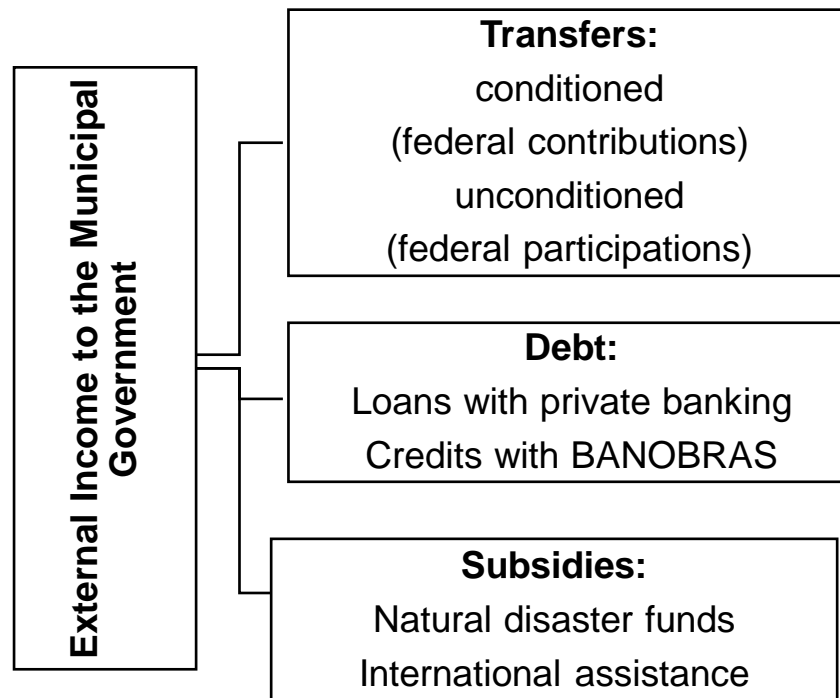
External Income to the Municipal Government

**Transfers:**
conditioned
(federal contributions)
unconditioned
(federal participations)

**Debt:**
Loans with private banking
Credits with BANOBRAS

**Subsidies:**
Natural disaster funds
International assistance